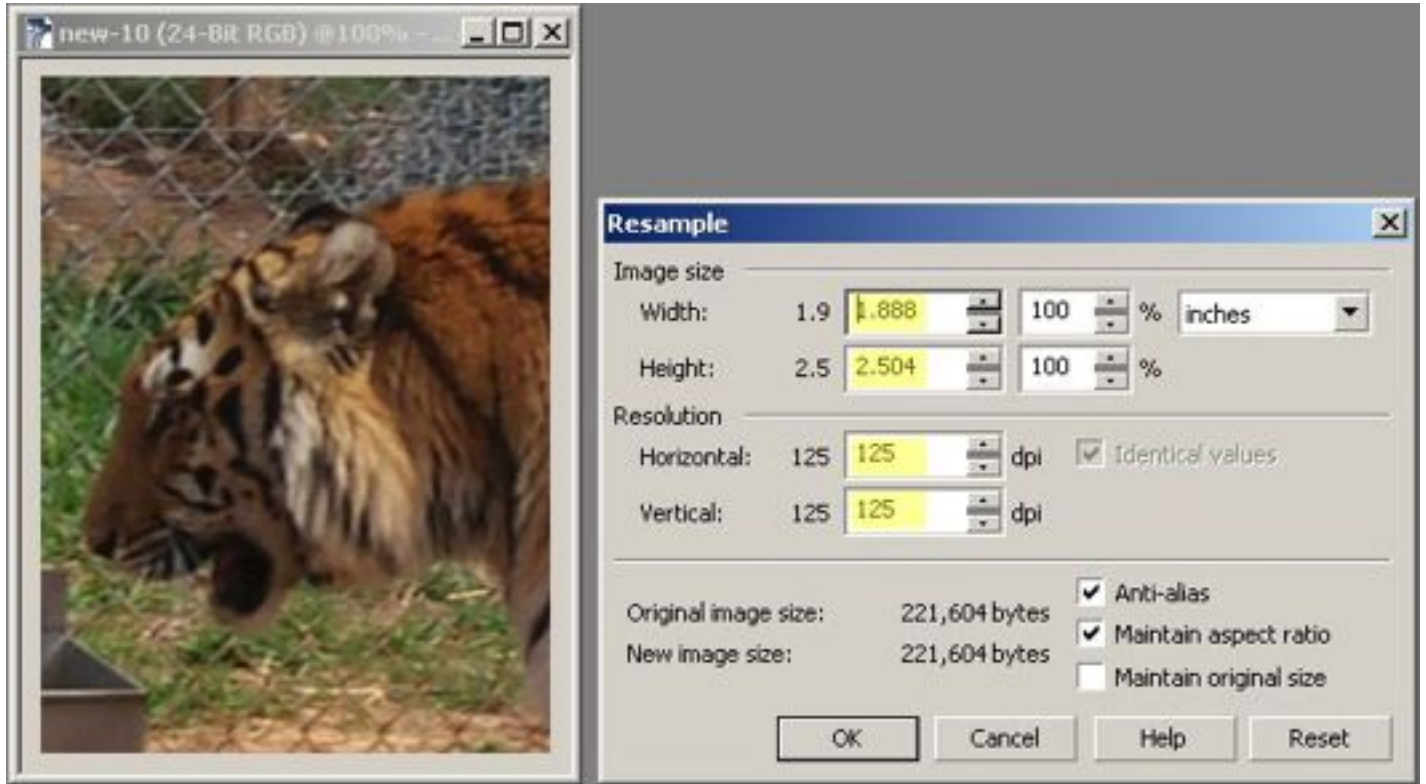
new-10 (24-Bit RGB) @100% - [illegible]

Resample

Image size

Width: 1.9 1.888 100 % inches

Height: 2.5 2.504 100 %

Resolution

Horizontal: 125 125 dpi Identical values

Vertical: 125 125 dpi

Original image size: 221,604 bytes

New image size: 221,604 bytes

Anti-alias

Maintain aspect ratio

Maintain original size

OK Cancel Help Reset